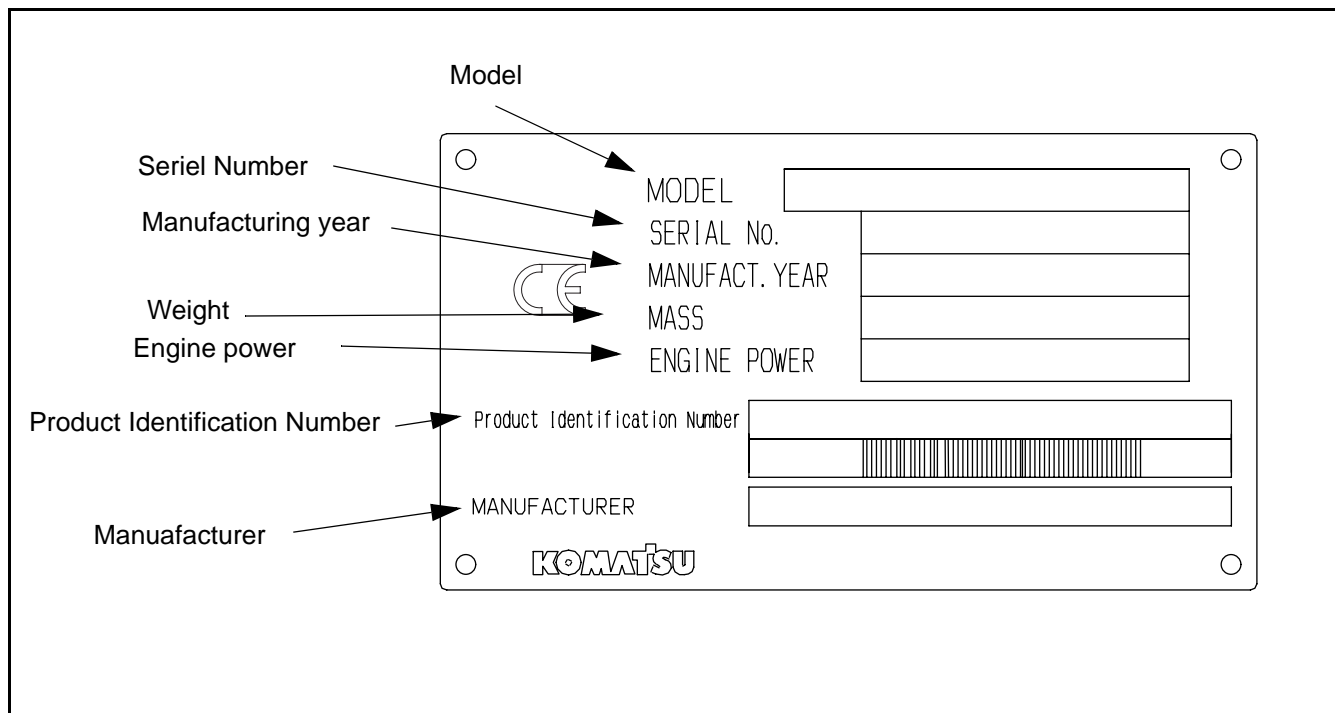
Model

Seriel Number

Manufacturing year

Weight

Engine power

Product Identification Number

Manuafacturer

MODEL

SERIAL No.

MANUFACT. YEAR

MASS

ENGINE POWER

CE

Product Identification Number

MANUFACTURER

KOMATSU